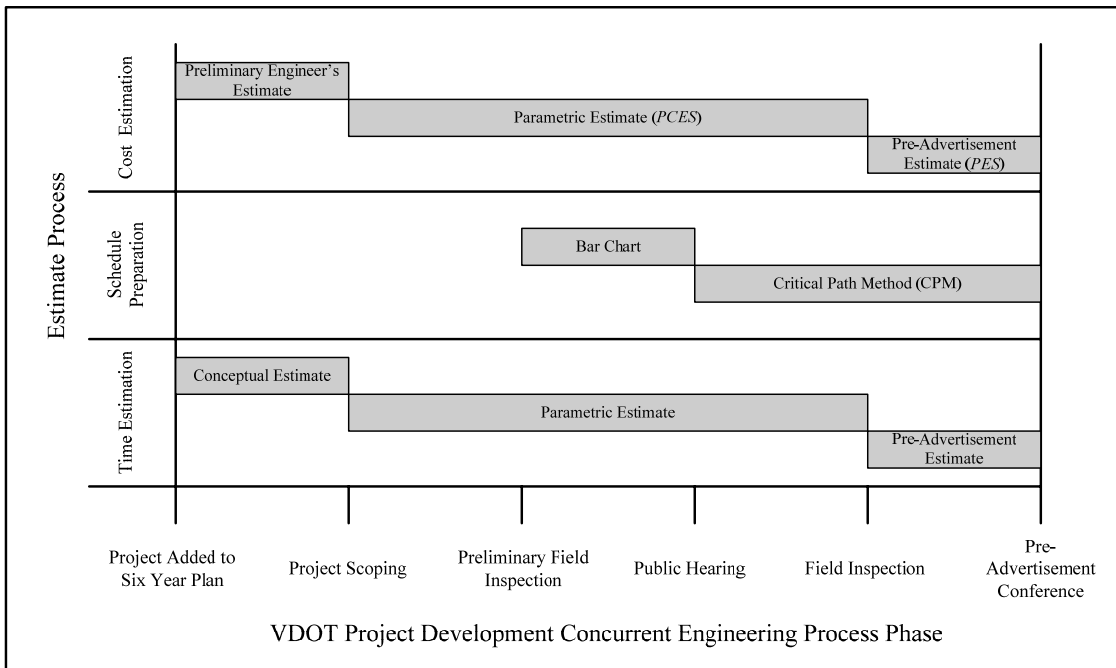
Estimate Process

Cost Estimation

Preliminary Engineer's Estimate

Parametric Estimate (*PCES*)

Pre-Advertisement Estimate (*PES*)

Schedule Preparation

Bar Chart

Critical Path Method (CPM)

Time Estimation

Conceptual Estimate

Parametric Estimate

Pre-Advertisement Estimate

Project Added to Six Year Plan

Project Scoping

Preliminary Field Inspection

Public Hearing

Field Inspection

Pre-Advertisement Conference

VDOT Project Development Concurrent Engineering Process Phase